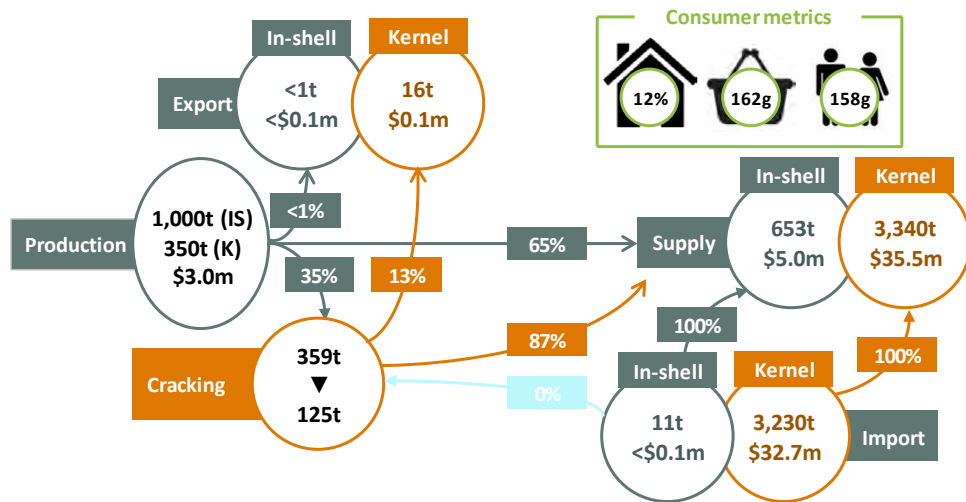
In-shell

Kernel

Consumer metrics

Export

<1t
<$0.1m

16t
$0.1m

12%

162g

158g

<1%

In-shell

Kernel

Production

1,000t (IS)
350t (K)
$3.0m

65%

Supply

653t
$5.0m

3,340t
$35.5m

35%

13%

100%

87%

Cracking

359t
▼
125t

In-shell

Kernel

100%

0%

11t
<$0.1m

3,230t
$32.7m

Import